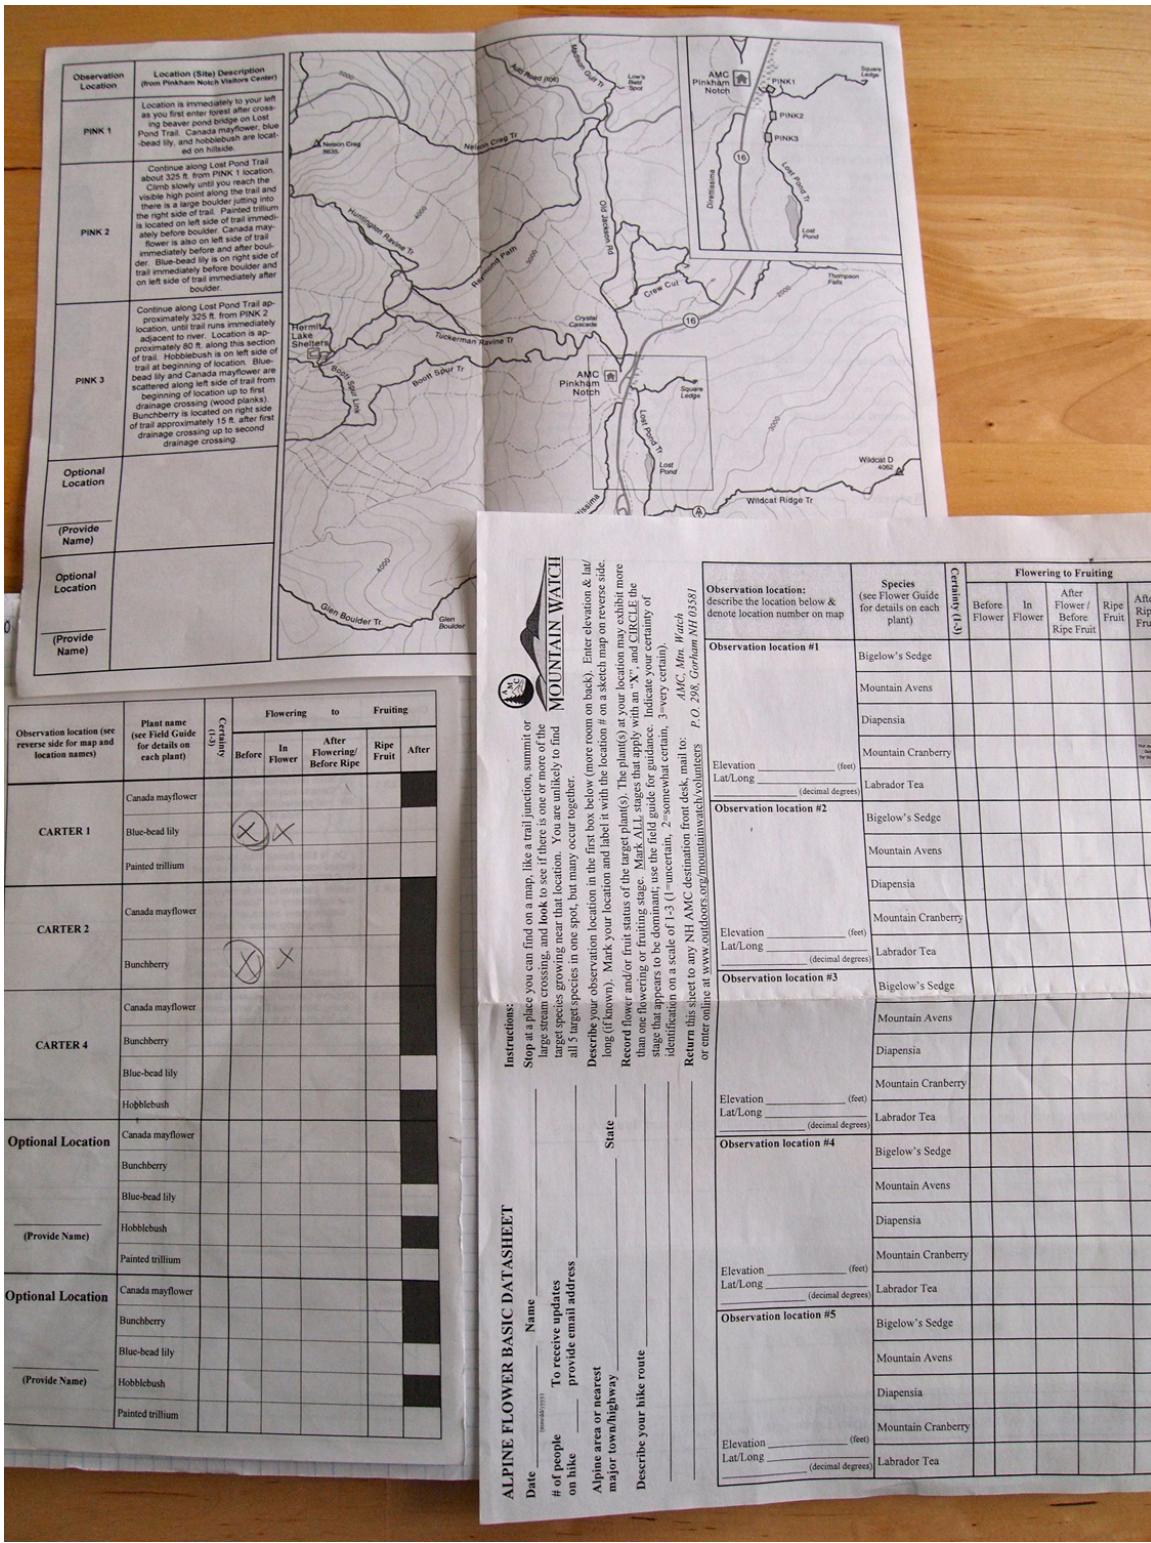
| Observation Location | Location (Site) Description (from Pinkham Notch Visitors Center) |
|---|---|
| PINK 1 | Location is immediately to your left as you first enter forest after crossing beaver pond bridge on Lost Pond Trail. Canada mayflower, blue-bead lily, and hobblebush are located on hillside. |
| PINK 2 | Continue along Lost Pond Trail about 325 ft. from PINK 1 location. Climb slowly until you reach the visible high point along the trail and there is a large boulder jutting into the right side of trail. Painted trillium is located on left side of trail immediately before boulder. Canada mayflower is also on left side of trail immediately before and after boulder. Blue-bead lily is on right side of trail immediately before boulder and on left side of trail immediately after boulder. |
| PINK 3 | Continue along Lost Pond Trail approximately 325 ft. from PINK 2 location, until trail runs immediately adjacent to river. Location is approximately 80 ft. along this section of trail. Hobblebush is on left side of trail at beginning of location. Blue-bead lily and Canada mayflower are scattered along left side of trail from beginning of location up to first drainage crossing (wood planks). Bunchberry is located on right side of trail approximately 15 ft. after first drainage crossing up to second drainage crossing. |
| Optional Location (Provide Name) | |
| Optional Location (Provide Name) | |

AMC Pinkham Notch PINK1 PINK2 PINK3 Square Ledge 16 Ellis River Lost Pond
Nelson Crag Tr Huntington Ravine Tr Raymond Path Old Jackson Rd Crew Cut Crystal Cascade Tuckerman Ravine Tr Boott Spur Tr Boott Spur Link Hermit Lake Shelters AMC Pinkham Notch Square Ledge Lost Pond Tr Lost Pond Wildcat Ridge Tr Wildcat D Glen Boulder Tr Glen Boulder Auto Road Madison Gulf Tr Low's Bald Spot Thompson Falls

| Observation location (see reverse side for map and location names) | Plant name (see Field Guide for details on each plant) | Certainty (1-3) | Before | In Flower | After Flowering/ Before Ripe | Ripe Fruit | After |
|---|---|---|---|---|---|---|---|
| CARTER 1 | Canada mayflower | | | | | | |
| | Blue-bead lily | | ⓧ | X | | | |
| | Painted trillium | | | | | | |
| CARTER 2 | Canada mayflower | | | | | | |
| | Bunchberry | | ⓧ | X | | | |
| CARTER 4 | Canada mayflower | | | | | | |
| | Bunchberry | | | | | | |
| | Blue-bead lily | | | | | | |
| | Hobblebush | | | | | | |
| Optional Location (Provide Name) | Canada mayflower | | | | | | |
| | Bunchberry | | | | | | |
| | Blue-bead lily | | | | | | |
| | Hobblebush | | | | | | |
| | Painted trillium | | | | | | |
| Optional Location (Provide Name) | Canada mayflower | | | | | | |
| | Bunchberry | | | | | | |
| | Blue-bead lily | | | | | | |
| | Hobblebush | | | | | | |
| | Painted trillium | | | | | | |

ALPINE FLOWER BASIC DATASHEET
Date ______ (mm/dd/yyyy) Name ______
# of people on hike ______ To receive updates provide email address ______
Alpine area or nearest major town/highway ______ State ______
Describe your hike route ______

MOUNTAIN WATCH

Instructions:
Stop at a place you can find on a map, like a trail junction, summit or large stream crossing, and look to see if there is one or more of the target species growing near that location. You are unlikely to find all 5 target species in one spot, but many occur together.
Describe your observation location in the first box below (more room on back). Enter elevation & lat/long (if known). Mark your location and label it with the location # on a sketch map on reverse side.
Record flower and/or fruit status of the target plant(s). The plant(s) at your location may exhibit more than one flowering or fruiting stage. Mark ALL stages that apply with an "X", and CIRCLE the stage that appears to be dominant; use the field guide for guidance. Indicate your certainty of identification on a scale of 1-3 (1=uncertain, 2=somewhat certain, 3=very certain).
Return this sheet to any NH AMC destination front desk, mail to: AMC, Mtn. Watch P.O. 298, Gorham NH 03581 or enter online at www.outdoors.org/mountainwatch/volunteers

| Observation location: describe the location below & denote location number on map | Species (see Flower Guide for details on each plant) | Certainty (1-3) | Before Flower | In Flower | After Flower / Before Ripe Fruit | Ripe Fruit | After Ripe Fru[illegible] |
|---|---|---|---|---|---|---|---|
| Observation location #1 | Bigelow's Sedge | | | | | | |
| | Mountain Avens | | | | | | |
| | Diapensia | | | | | | |
| Elevation ______ (feet) | Mountain Cranberry | | | | | | |
| Lat/Long ______ (decimal degrees) | Labrador Tea | | | | | | |
| Observation location #2 | Bigelow's Sedge | | | | | | |
| | Mountain Avens | | | | | | |
| | Diapensia | | | | | | |
| Elevation ______ (feet) | Mountain Cranberry | | | | | | |
| Lat/Long ______ (decimal degrees) | Labrador Tea | | | | | | |
| Observation location #3 | Bigelow's Sedge | | | | | | |
| | Mountain Avens | | | | | | |
| | Diapensia | | | | | | |
| Elevation ______ (feet) | Mountain Cranberry | | | | | | |
| Lat/Long ______ (decimal degrees) | Labrador Tea | | | | | | |
| Observation location #4 | Bigelow's Sedge | | | | | | |
| | Mountain Avens | | | | | | |
| | Diapensia | | | | | | |
| Elevation ______ (feet) | Mountain Cranberry | | | | | | |
| Lat/Long ______ (decimal degrees) | Labrador Tea | | | | | | |
| Observation location #5 | Bigelow's Sedge | | | | | | |
| | Mountain Avens | | | | | | |
| | Diapensia | | | | | | |
| Elevation ______ (feet) | Mountain Cranberry | | | | | | |
| Lat/Long ______ (decimal degrees) | Labrador Tea | | | | | | |